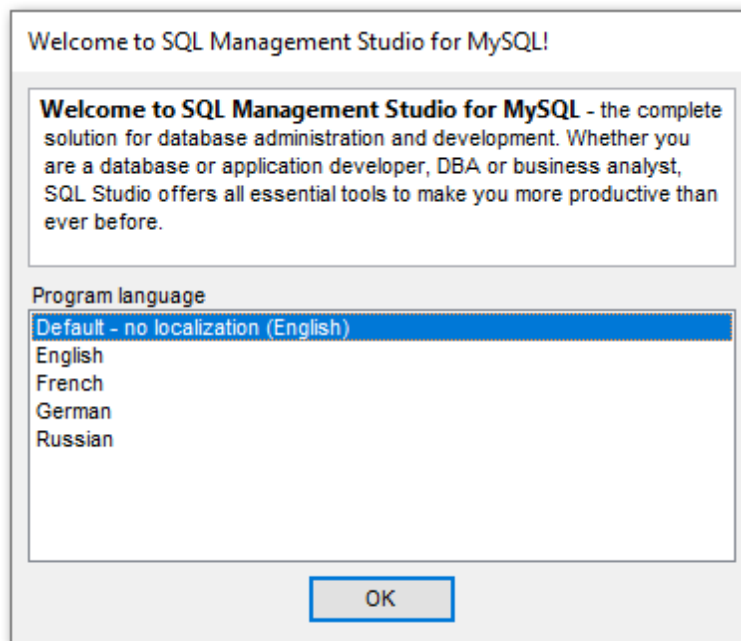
Welcome to SQL Management Studio for MySQL!

Welcome to SQL Management Studio for MySQL - the complete solution for database administration and development. Whether you are a database or application developer, DBA or business analyst, SQL Studio offers all essential tools to make you more productive than ever before.

Program language

Default - no localization (English)
English
French
German
Russian

OK